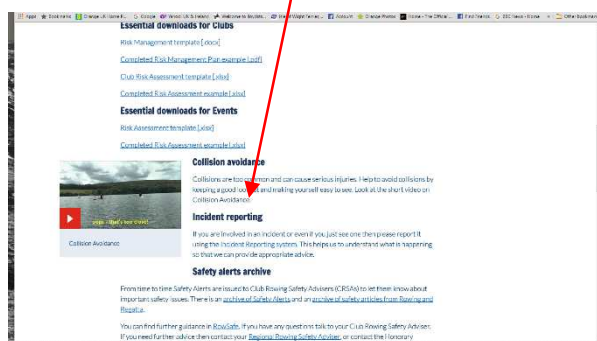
Apps Bookmarks Orange UK Home &... Google Yahoo! UK & Ireland Welcome to Skydeb... Inland Digital Fax ac... Account Orange Photos House - The Official... Find Friends ESC News - Home Other bookmarks

Essential downloads for Clubs

Risk Management template [.docx]

Completed Risk Management Plan example [.pdf]

Club Risk Assessment template [.xlsx]

Completed Risk Assessment example [.xlsx]

Essential downloads for Events

Risk Assessment template [.xlsx]

Completed Risk Assessment example [.xlsx]

Collision avoidance

Collisions are too common and can cause serious injuries. Help to avoid collisions by keeping a good lookout and making yourself easy to see. Look at the short video on Collision Avoidance.

Collision Avoidance

Incident reporting

If you are involved in an incident or even if you just see one then please report it using the Incident Reporting system. This helps us to understand what is happening so that we can provide appropriate advice.

Safety alerts archive

From time to time Safety Alerts are issued to Club Rowing Safety Advisers (CRSAs) to let them know about important safety issues. There is an archive of Safety Alerts and an archive of safety articles from Rowing and Regatta.

You can find further guidance in RowSafe. If you have any questions talk to your Club Rowing Safety Adviser. If you need further advice then contact your Regional Rowing Safety Adviser, or contact the Honorary